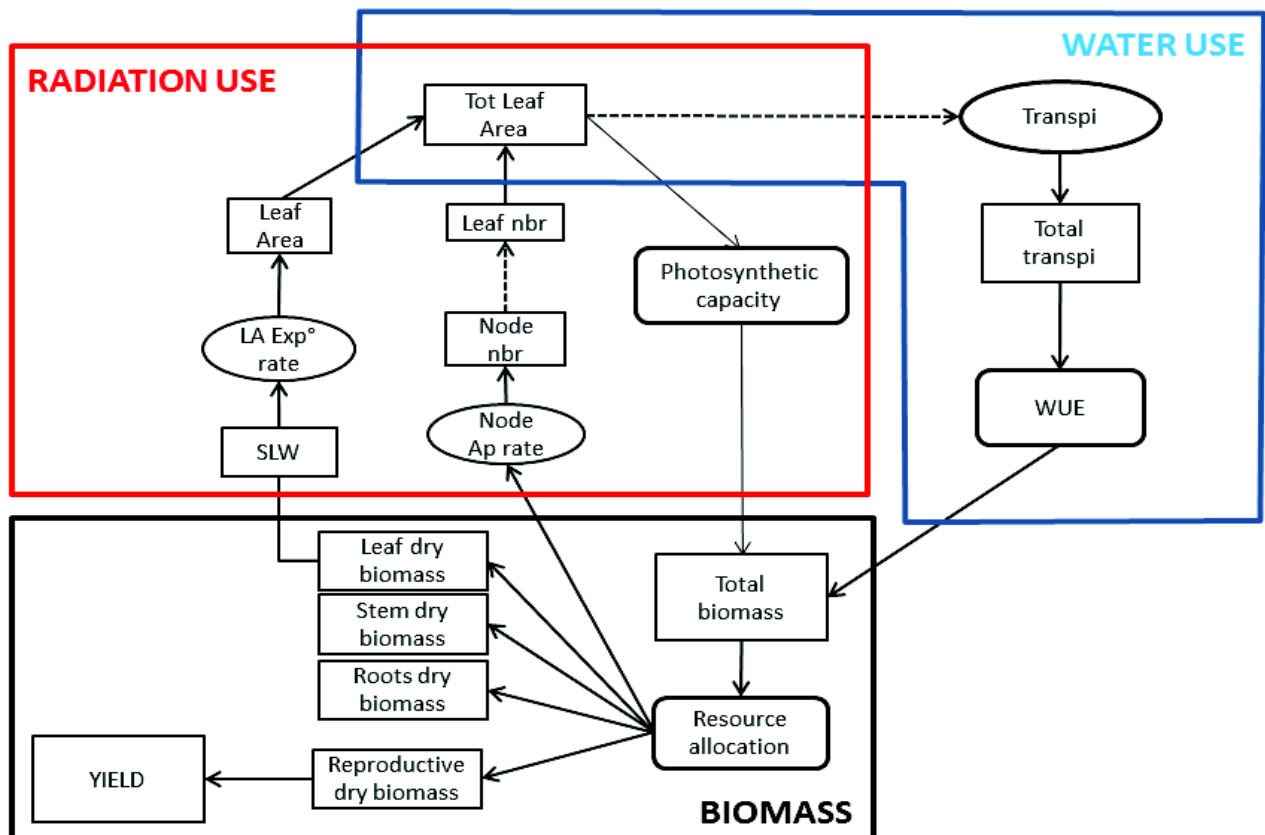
RADIATION USE

WATER USE

Tot Leaf Area

Transpi

Leaf Area

Leaf nbr

Photosynthetic capacity

Total transpi

LA Exp° rate

Node nbr

WUE

SLW

Node Ap rate

Leaf dry biomass

Stem dry biomass

Roots dry biomass

Total biomass

Resource allocation

YIELD

Reproductive dry biomass

BIOMASS